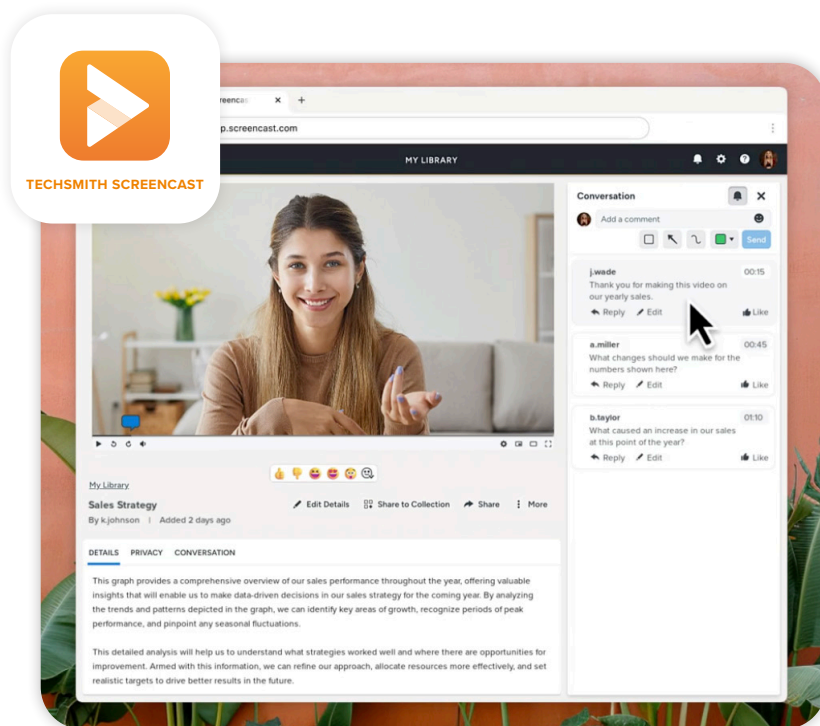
TECHSMITH SCREENCAST

creencast

p.screencast.com

MY LIBRARY

Conversation

Add a comment

Send

j.wade 00:15
Thank you for making this video on our yearly sales.
Reply Edit Like

a.miller 00:45
What changes should we make for the numbers shown here?
Reply Edit Like

b.taylor 01:10
What caused an increase in our sales at this point of the year?
Reply Edit Like

My Library

Sales Strategy
By k.johnson | Added 2 days ago

Edit Details Share to Collection Share More

DETAILS PRIVACY CONVERSATION

This graph provides a comprehensive overview of our sales performance throughout the year, offering valuable insights that will enable us to make data-driven decisions in our sales strategy for the coming year. By analyzing the trends and patterns depicted in the graph, we can identify key areas of growth, recognize periods of peak performance, and pinpoint any seasonal fluctuations.

This detailed analysis will help us to understand what strategies worked well and where there are opportunities for improvement. Armed with this information, we can refine our approach, allocate resources more effectively, and set realistic targets to drive better results in the future.